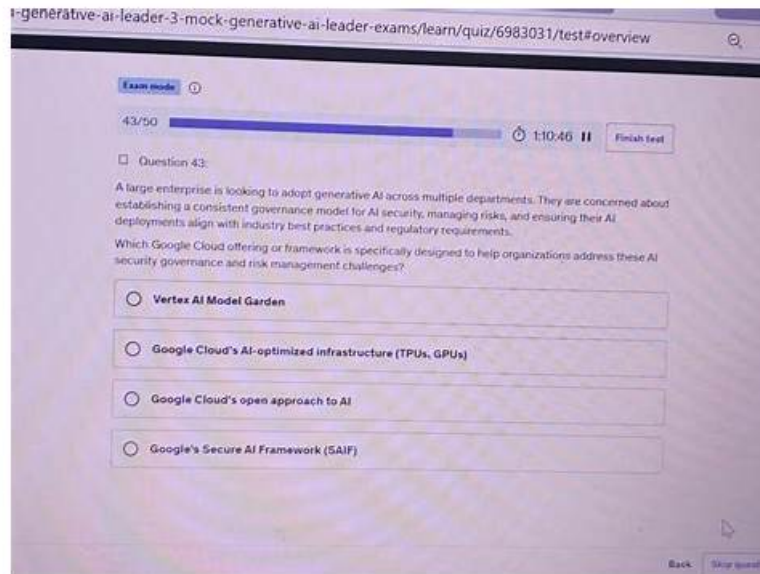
i-generative-ai-leader-3-mock-generative-ai-leader-exams/learn/quiz/6983031/test#overview

Exam mode

43/50

1:10:46

Finish test

Question 43:

A large enterprise is looking to adopt generative AI across multiple departments. They are concerned about establishing a consistent governance model for AI security, managing risks, and ensuring their AI deployments align with industry best practices and regulatory requirements.

Which Google Cloud offering or framework is specifically designed to help organizations address these AI security governance and risk management challenges?

Vertex AI Model Garden

Google Cloud's AI-optimized infrastructure (TPUs, GPUs)

Google Cloud's open approach to AI

Google's Secure AI Framework (SAIF)

Back

Skip quest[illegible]